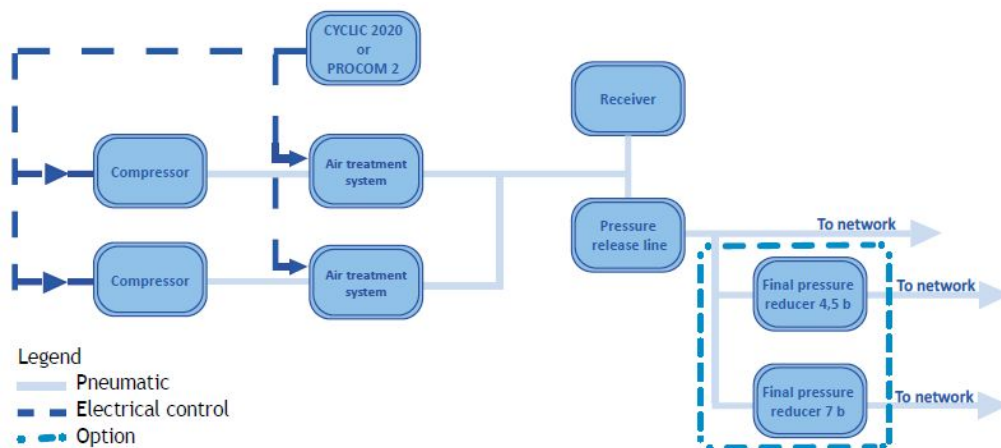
CYCLIC 2020
or
PROCOM 2

Receiver

Compressor

Air treatment system

Compressor

Air treatment system

Pressure release line

To network

Final pressure reducer 4,5 b

To network

Final pressure reducer 7 b

To network

Legend
Pneumatic
Electrical control
Option